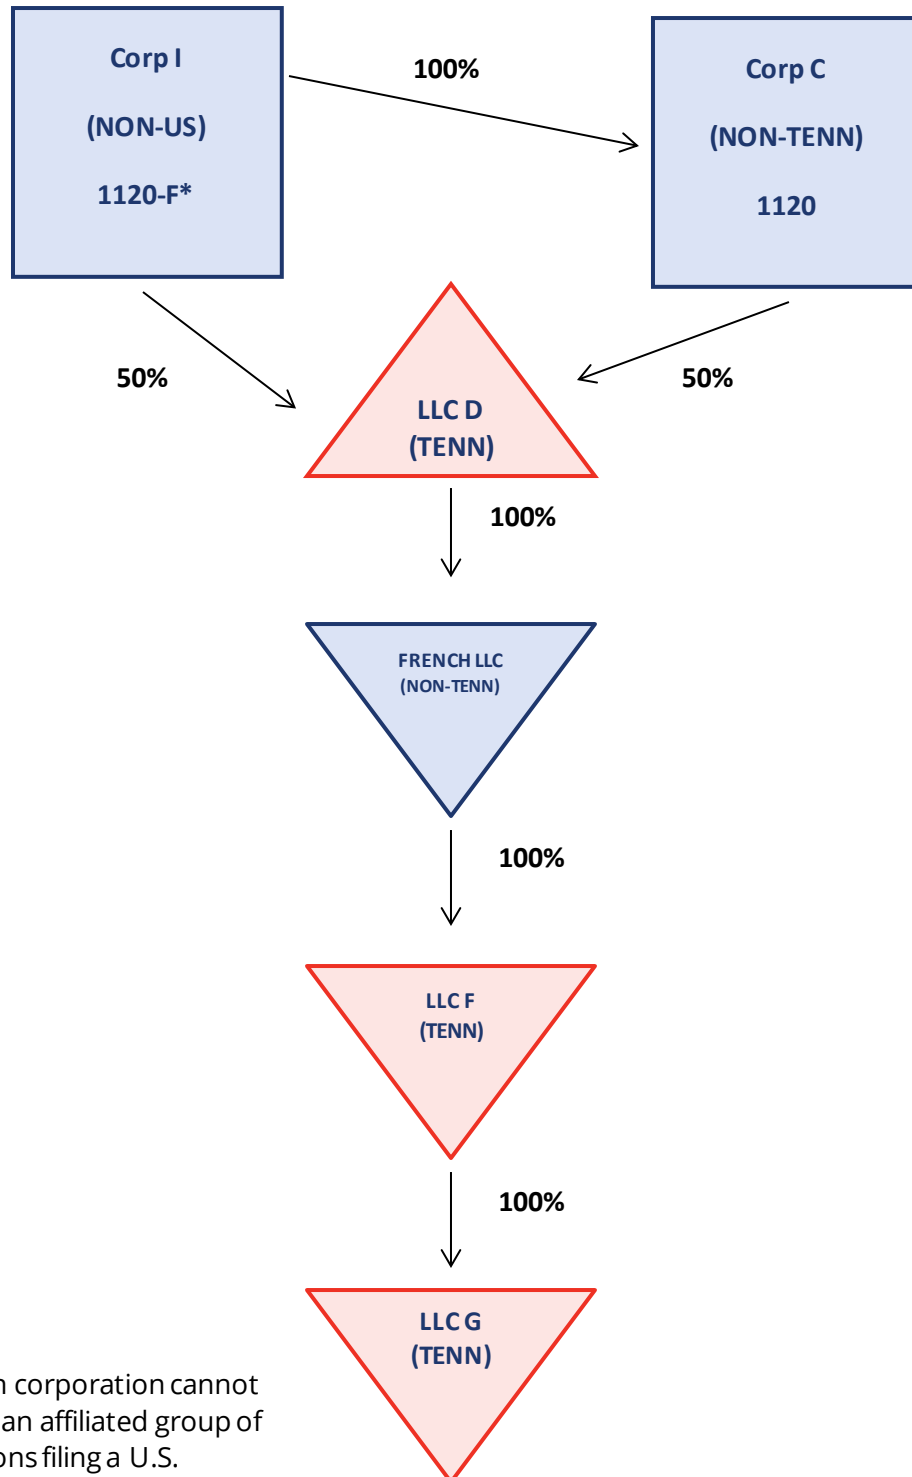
Corp I

(NON-US)

1120-F*

100%

Corp C

(NON-TENN)

1120

50%

50%

LLC D
(TENN)

100%

FRENCH LLC
(NON-TENN)

100%

LLC F
(TENN)

100%

LLC G
(TENN)

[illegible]n corporation cannot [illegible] an affiliated group of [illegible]ons filing a U.S.